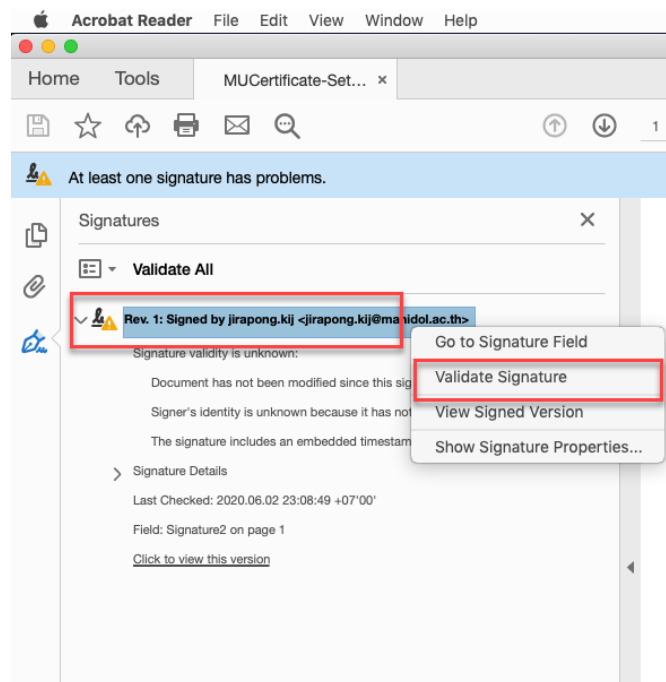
Acrobat Reader File Edit View Window Help

Home Tools MUCertificate-Set... ×

1

At least one signature has problems.

Signatures ×

Validate All

Rev. 1: Signed by jirapong.kij <jirapong.kij@mahidol.ac.th>

Signature validity is unknown:

Document has not been modified since this sig

Signer's identity is unknown because it has not

The signature includes an embedded timestam

Signature Details

Last Checked: 2020.06.02 23:08:49 +07'00'

Field: Signature2 on page 1

Click to view this version

Go to Signature Field

Validate Signature

View Signed Version

Show Signature Properties...